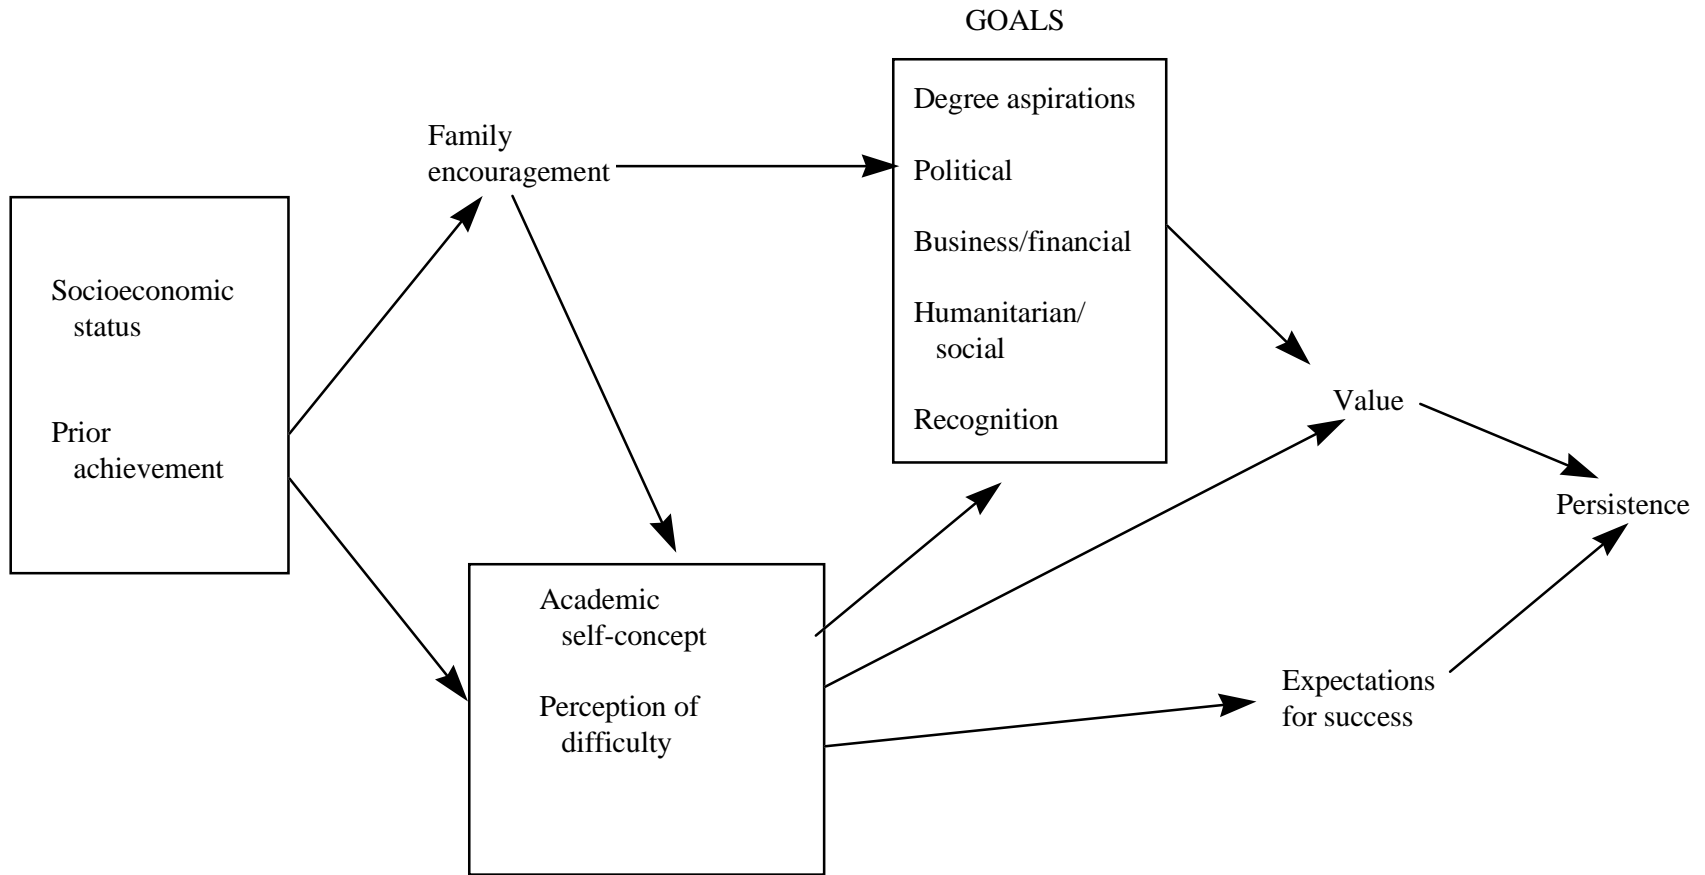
GOALS

Degree aspirations

Political

Business/financial

Humanitarian/ social

Recognition

Family encouragement

Socioeconomic status

Prior achievement

Value

Persistence

Academic self-concept

Perception of difficulty

Expectations for success